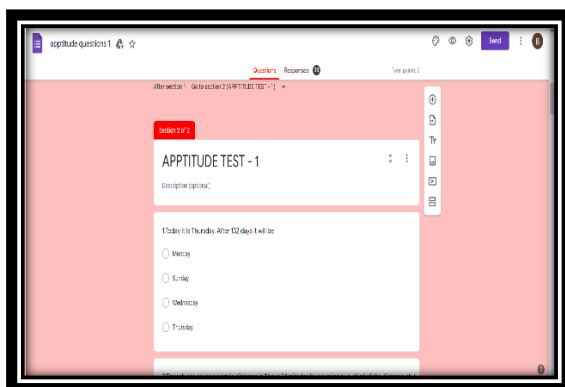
apptitude questions 1

Send

Questions Responses 38

Total points: 0

After section 1 Go to section 2 (APPTITUDE TEST - 1)

Section 2 of 2

APPTITUDE TEST - 1

Description (optional)

1.Today it is Thursday. After 132 days it will be

Monday

Sunday

Wednesday

Thursday

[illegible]